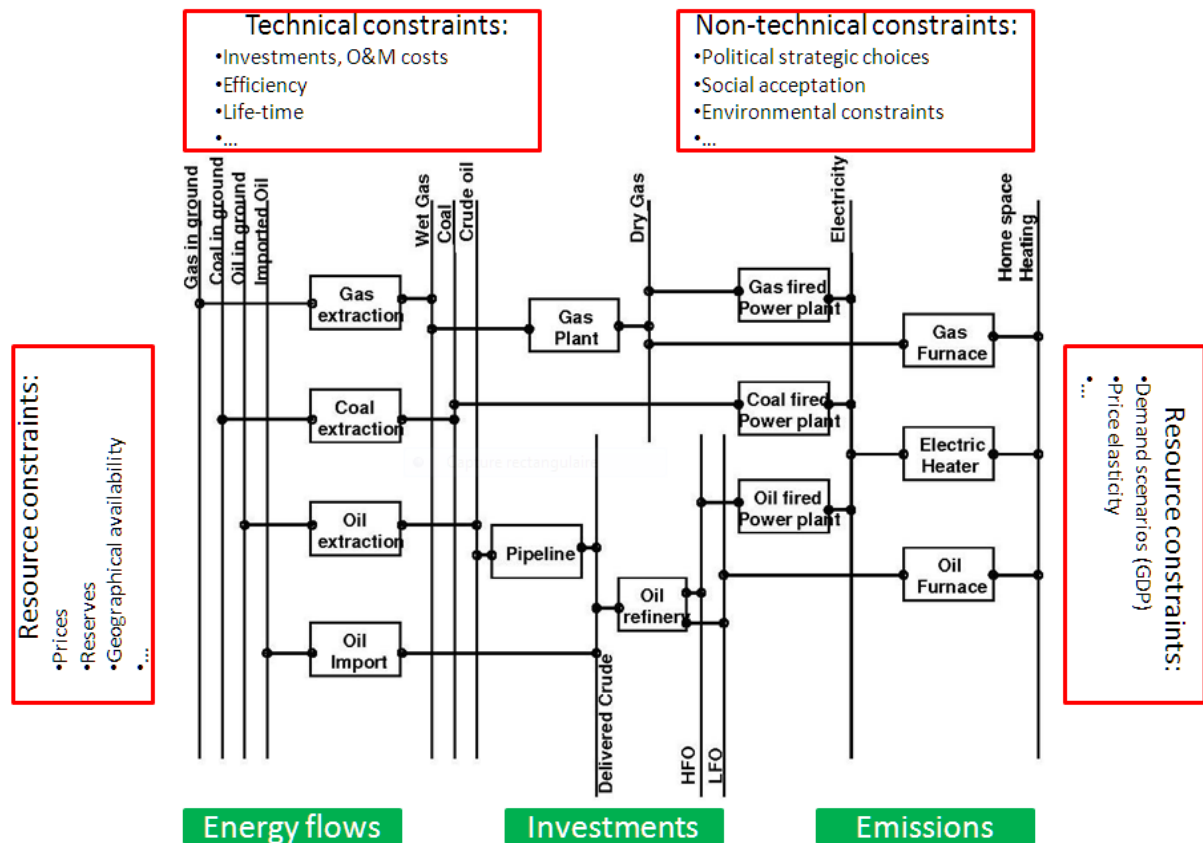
Technical constraints:
•Investments, O&M costs
•Efficiency
•Life-time
•...

Non-technical constraints:
•Political strategic choices
•Social acceptation
•Environmental constraints
•...

Resource constraints:
•Prices
•Reserves
•Geographical availability
•...

Gas in ground
Coal in ground
Oil in ground
Imported Oil
Wet Gas
Coal
Crude oil
Dry Gas
Electricity
Home space Heating

Gas extraction
Coal extraction
Oil extraction
Oil Import
Gas Plant
Pipeline
Oil refinery
Gas fired Power plant
Coal fired Power plant
Oil fired Power plant
Gas Furnace
Electric Heater
Oil Furnace

Delivered Crude
HFO
LFO

Resource constraints:
•Demand scenarios (GDP)
•Price elasticity
•...

Energy flows
Investments
Emissions